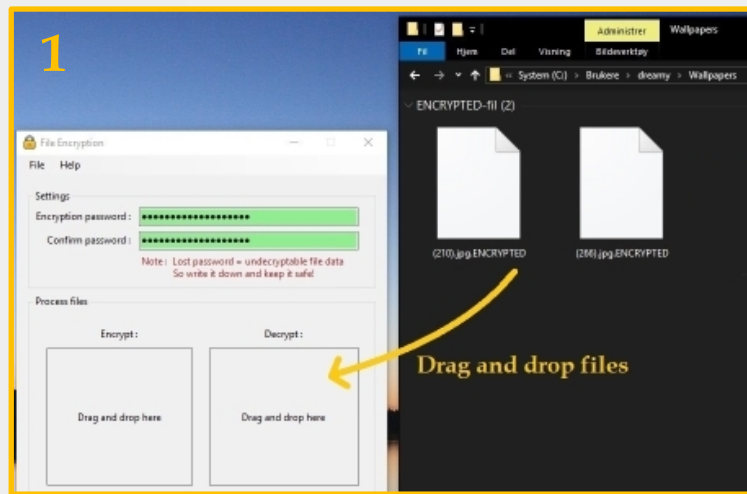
1

File Encryption

File Help

Settings

Encryption password : ••••••••••••••••••••

Confirm password : ••••••••••••••••••••

Note : Lost password = undecryptable file data
So write it down and keep it safe!

Process files

Encrypt :

Decrypt :

Drag and drop here

Drag and drop here

Administrer Wallpapers

Fil Hjem Del Visning Bildeverktøy

« System (C:) › Brukere › dreamy › Wallpapers

ENCRYPTED-fil (2)

(210).jpg.ENCRYPTED

(266).jpg.ENCRYPTED

Drag and drop files